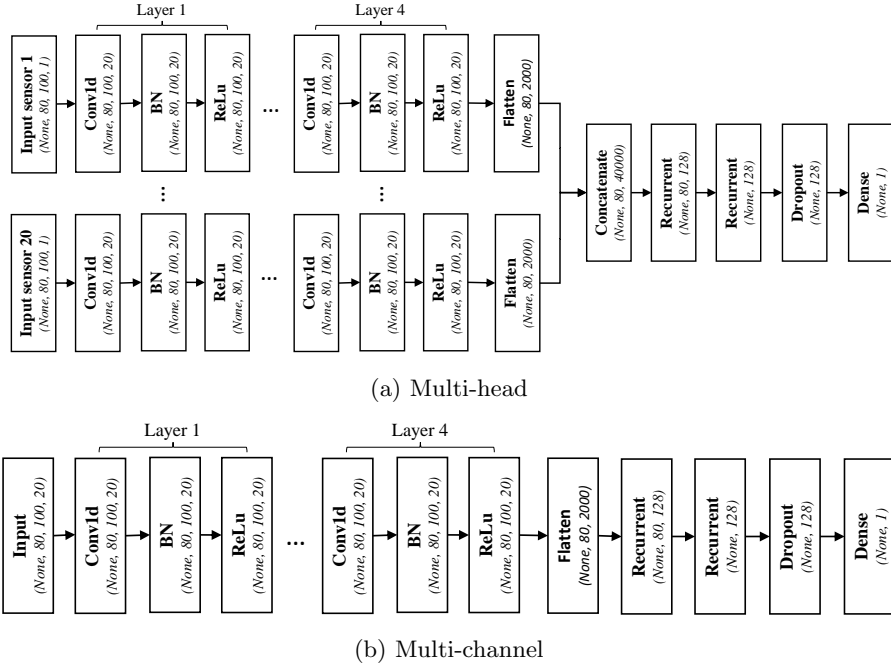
Layer 1

Layer 4

Input sensor 1
(None, 80, 100, 1)

Conv1d
(None, 80, 100, 20)

BN
(None, 80, 100, 20)

ReLu
(None, 80, 100, 20)

...

Conv1d
(None, 80, 100, 20)

BN
(None, 80, 100, 20)

ReLu
(None, 80, 100, 20)

Flatten
(None, 80, 2000)

⋮

⋮

Input sensor 20
(None, 80, 100, 1)

Conv1d
(None, 80, 100, 20)

BN
(None, 80, 100, 20)

ReLu
(None, 80, 100, 20)

...

Conv1d
(None, 80, 100, 20)

BN
(None, 80, 100, 20)

ReLu
(None, 80, 100, 20)

Flatten
(None, 80, 2000)

Concatenate
(None, 80, 40000)

Recurrent
(None, 80, 128)

Recurrent
(None, 128)

Dropout
(None, 128)

Dense
(None, 1)

(a) Multi-head

Layer 1

Layer 4

Input
(None, 80, 100, 20)

Conv1d
(None, 80, 100, 20)

BN
(None, 80, 100, 20)

ReLu
(None, 80, 100, 20)

...

Conv1d
(None, 80, 100, 20)

BN
(None, 80, 100, 20)

ReLu
(None, 80, 100, 20)

Flatten
(None, 80, 2000)

Recurrent
(None, 80, 128)

Recurrent
(None, 128)

Dropout
(None, 128)

Dense
(None, 1)

(b) Multi-channel